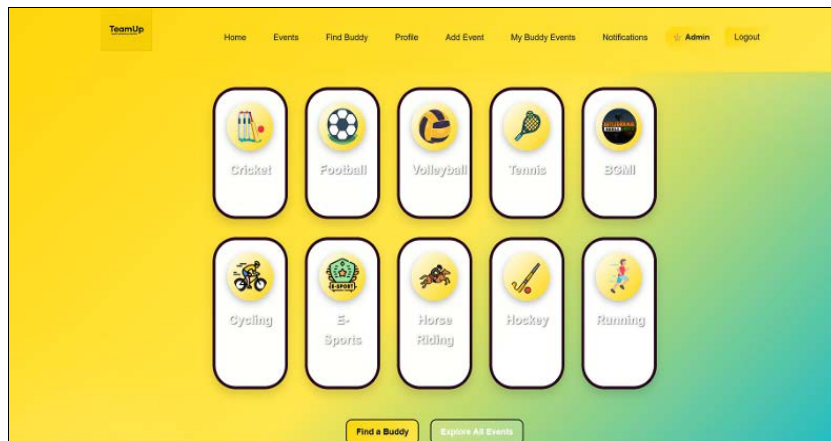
TeamUp

Home Events Find Buddy Profile Add Event My Buddy Events Notifications ☆ Admin Logout

Cricket

Football

Volleyball

Tennis

BGMI

Cycling

E-Sports

E-SPORT

Horse Riding

Hockey

Running

Find a Buddy

Explore All Events